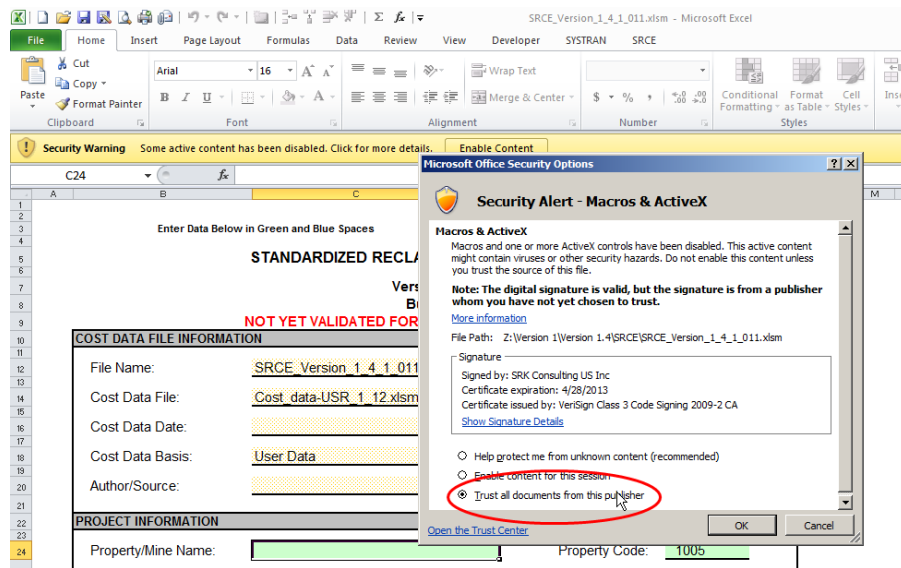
SRCE_Version_1_4_1_011.xlsm - Microsoft Excel

File Home Insert Page Layout Formulas Data Review View Developer SYSTRAN SRCE

Cut
Copy
Paste
Format Painter
Clipboard

Arial 16
B I U
Font

Wrap Text
Merge & Center
Alignment

$ % ,
Number

Conditional Formatting
Format as Table
Cell Styles
Styles

Ins

Security Warning Some active content has been disabled. Click for more details. Enable Content

C24 $f_x$

A B C M

Enter Data Below in Green and Blue Spaces

STANDARDIZED RECLA

Vers
B

NOT YET VALIDATED FOR

COST DATA FILE INFORMATION

File Name: SRCE_Version_1_4_1_011

Cost Data File: Cost_data-USR_1_12.xlsm

Cost Data Date:

Cost Data Basis: User Data

Author/Source:

PROJECT INFORMATION

Property/Mine Name: Property Code: 1005

1 2 3 4 5 6 7 8 9 10 11 12 13 14 15 16 17 18 19 20 21 22 23 24

Microsoft Office Security Options

Security Alert - Macros & ActiveX

Macros & ActiveX
Macros and one or more ActiveX controls have been disabled. This active content might contain viruses or other security hazards. Do not enable this content unless you trust the source of this file.

Note: The digital signature is valid, but the signature is from a publisher whom you have not yet chosen to trust.

More information

File Path: Z:\Version 1\Version 1.4\SRCE\SRCE_Version_1_4_1_011.xlsm

Signature
Signed by: SRK Consulting US Inc
Certificate expiration: 4/28/2013
Certificate issued by: VeriSign Class 3 Code Signing 2009-2 CA
Show Signature Details

Help protect me from unknown content (recommended)
Enable content for this session
Trust all documents from this publisher

Open the Trust Center OK Cancel